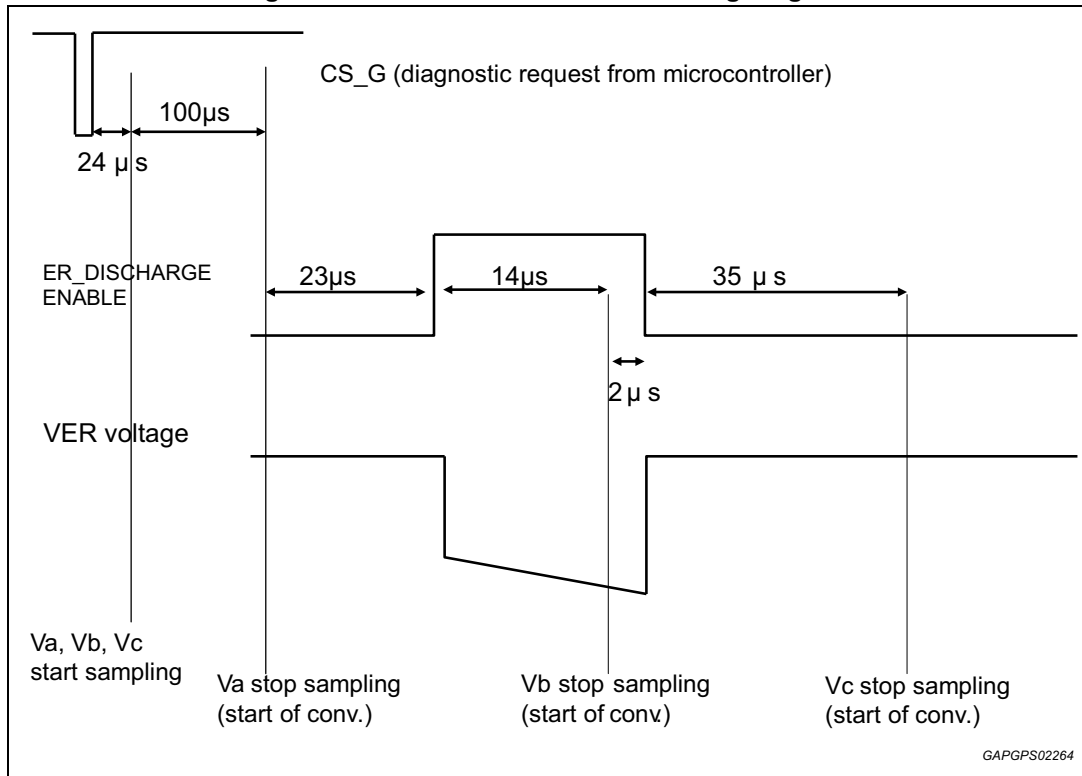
CS_G (diagnostic request from microcontroller)

100µs

24 µs

ER_DISCHARGE ENABLE

23µs

14µs

35 µs

2 µs

VER voltage

Va, Vb, Vc start sampling

Va stop sampling (start of conv.)

Vb stop sampling (start of conv.)

Vc stop sampling (start of conv.)

GAPGPS02264